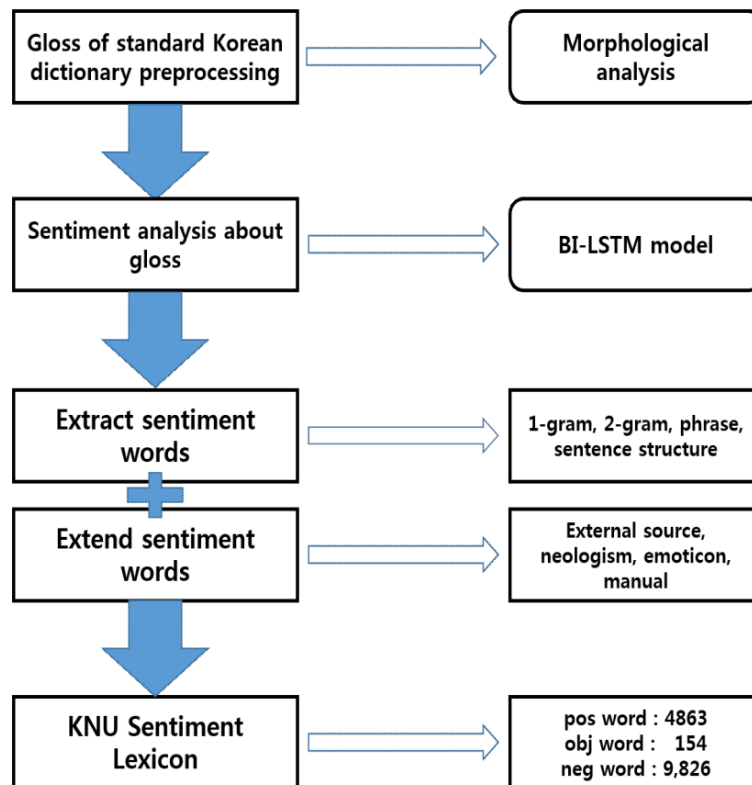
Gloss of standard Korean dictionary preprocessing

Morphological analysis

Sentiment analysis about gloss

BI-LSTM model

Extract sentiment words

1-gram, 2-gram, phrase, sentence structure

Extend sentiment words

External source, neologism, emoticon, manual

KNU Sentiment Lexicon

pos word : 4863
obj word : 154
neg word : 9,826